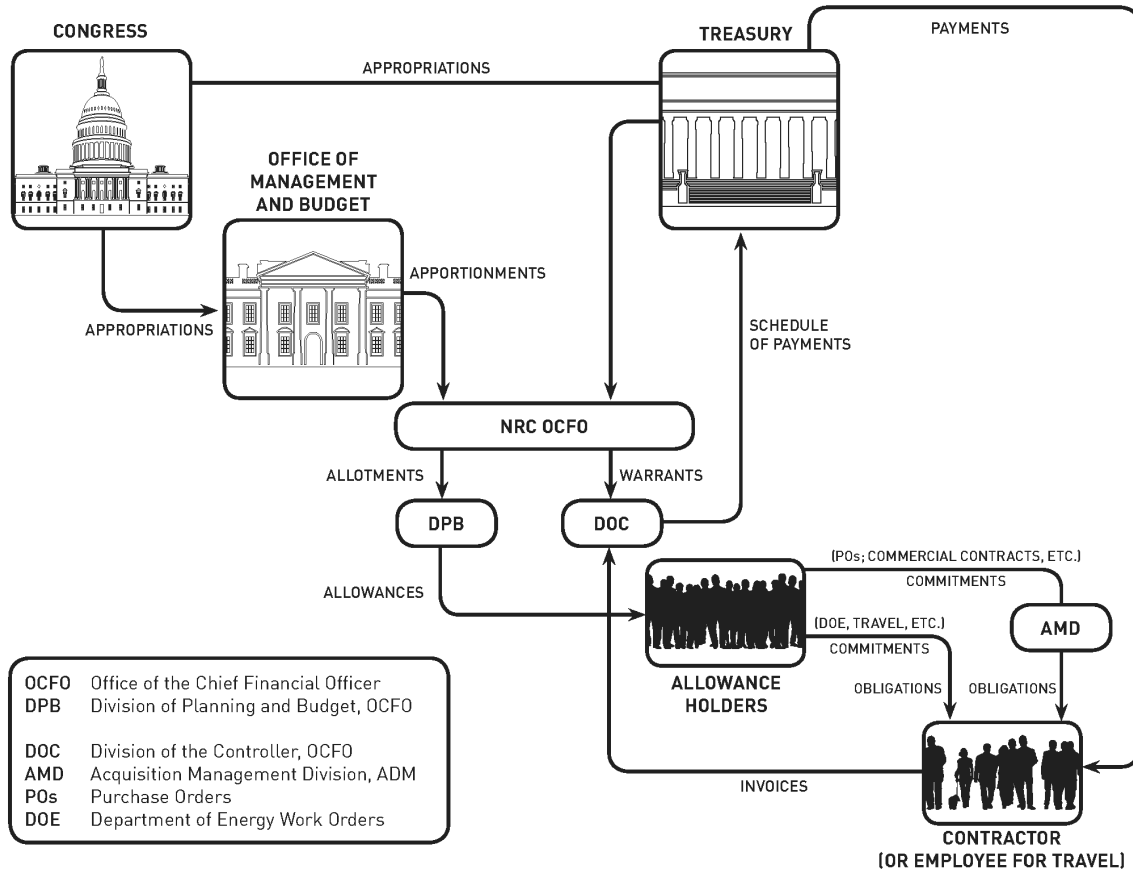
CONGRESS

APPROPRIATIONS

TREASURY

PAYMENTS

OFFICE OF MANAGEMENT AND BUDGET

APPORTIONMENTS

APPROPRIATIONS

SCHEDULE OF PAYMENTS

NRC OCFO

ALLOTMENTS

WARRANTS

DPB

DOC

(POs; COMMERCIAL CONTRACTS, ETC.)

COMMITMENTS

ALLOWANCES

AMD

(DOE, TRAVEL, ETC.)

COMMITMENTS

ALLOWANCE HOLDERS

OBLIGATIONS

OBLIGATIONS

| | |
|---|---|
| OCFO | Office of the Chief Financial Officer |
| DPB | Division of Planning and Budget, OCFO |
| DOC | Division of the Controller, OCFO |
| AMD | Acquisition Management Division, ADM |
| POs | Purchase Orders |
| DOE | Department of Energy Work Orders |

INVOICES

CONTRACTOR (OR EMPLOYEE FOR TRAVEL)